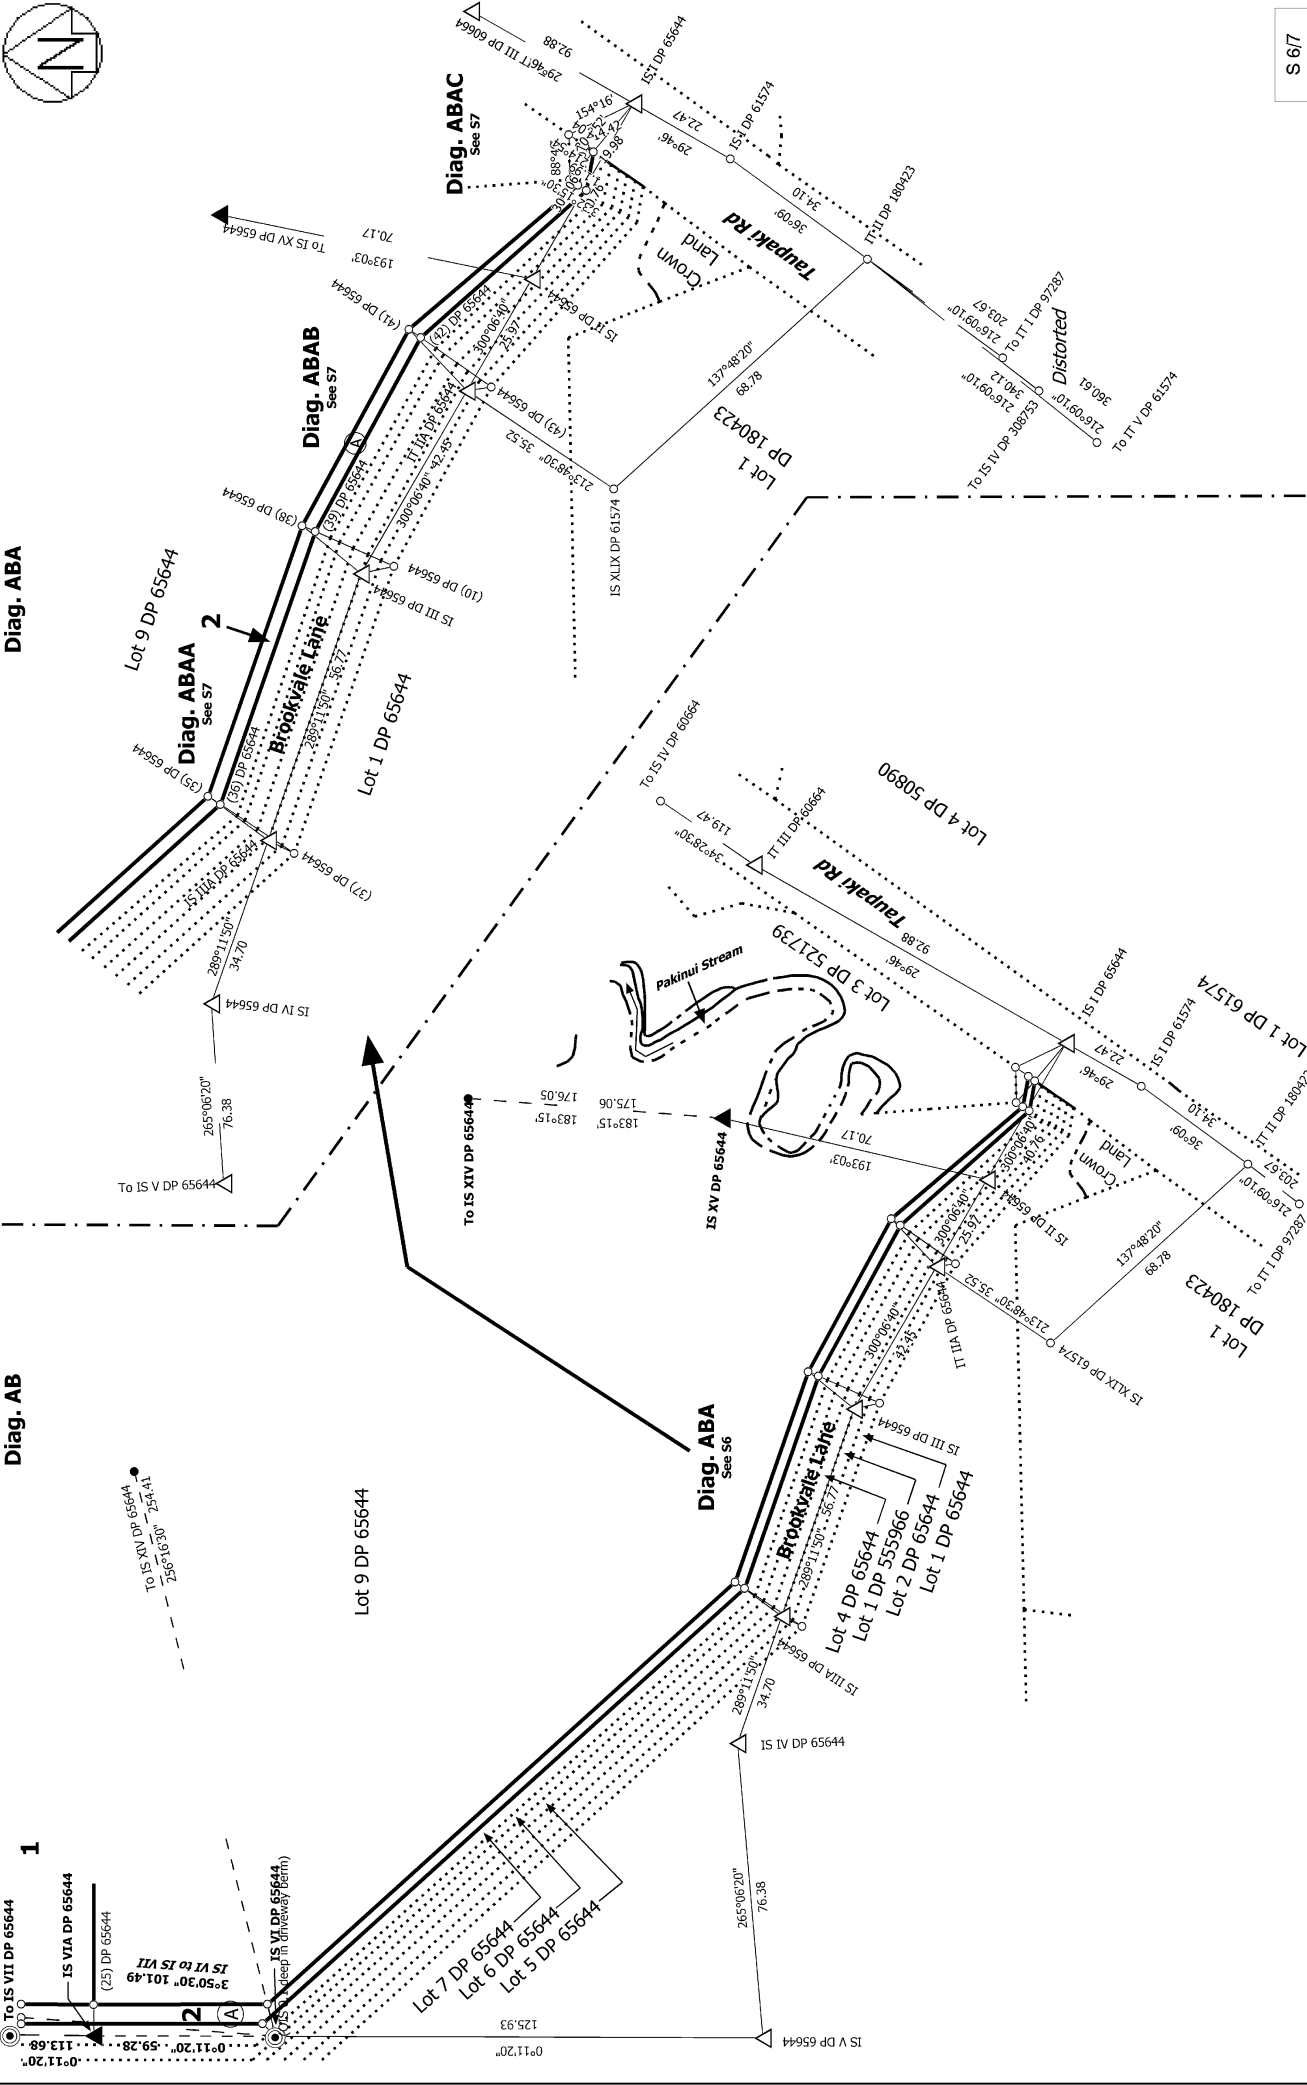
S 6/7

Diag. ABA

Diag. ABAC
See S7

Diag. ABAB
See S7

Diag. ABAA
See S7

Lot 9 DP 65644

Lot 1 DP 65644

Brookvale Lane

Taupaki Rd

Crown Land

Lot 1 DP 180423

Distorted

2

(35) DP 65644
(36) DP 65644
(37) DP 65644
(38) DP 65644
(39) DP 65644
(10) DP 65644
(41) DP 65644
(42) DP 65644
(43) DP 65644

IS IIIA DP 65644
IS III DP 65644
IT IIA DP 65644
IS II DP 65644
IS IV DP 65644
To IS V DP 65644
To IS XV DP 65644
IS XLIX DP 61574
IS I DP 65644
IS I DP 61574
IT II DP 180423
To IT I DP 97287
To IS IV DP 308753
To IT V DP 61574
29°46'17" III DP 60664

289°11'50" 34.70
289°11'50" 56.77
300°06'40" 42.45
300°06'40" 25.97
213°48'30" 35.52
137°48'20" 68.78
193°03' 70.17
29°46' 22.47
29°46' 92.88
36°09' 34.10
216°09'10" 203.67
216°09'10" 340.12
216°09'10" 360.61
265°06'20" 76.38
154°16'
9.98

Lot 4 DP 50890
Lot 3 DP 521739
Lot 1 DP 61574
To IS IV DP 60664
IT III DP 60664
3°28'30" 119.47
Pakinui Stream
To IS XIV DP 65644
183°15' 176.05
183°15' 175.06
IS XV DP 65644

Diag. AB

Diag. ABA
See S6

To IS XIV DP 65644
256°16'30" 254.41

Lot 9 DP 65644

Lot 4 DP 65644
Lot 1 DP 555966
Lot 2 DP 65644
Lot 1 DP 65644

Lot 7 DP 65644
Lot 6 DP 65644
Lot 5 DP 65644

IS IIIA DP 65644
IS IV DP 65644
IS V DP 65644
0°11'20" 125.93

1
To IS VII DP 65644
IS VIA DP 65644
(25) DP 65644
IS VI DP 65644
(IS 0.1 deep in driveway berm)
IS VI to IS VII
3°50'30" 101.49
0°11'20" 59.28
0°11'20" 113.68
2
A